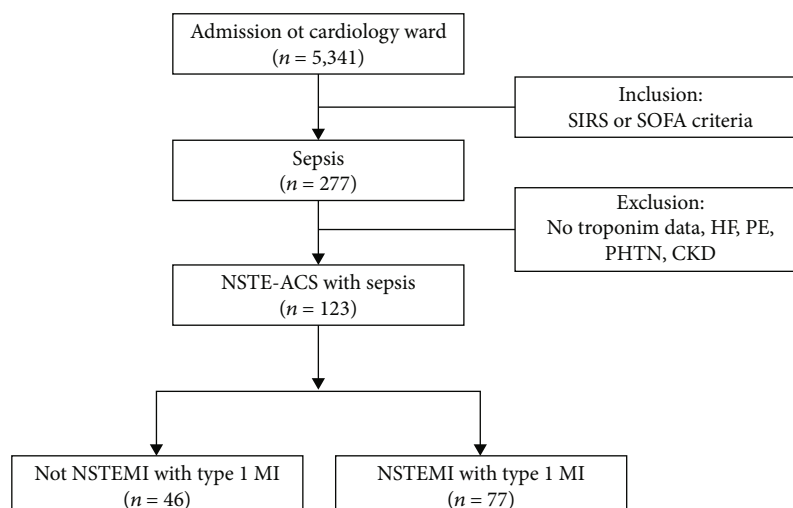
Admission ot cardiology ward
($n = 5,341$)

Inclusion:
SIRS or SOFA criteria

Sepsis
($n = 277$)

Exclusion:
No troponim data, HF, PE, PHTN, CKD

NSTE-ACS with sepsis
($n = 123$)

Not NSTEMI with type 1 MI
($n = 46$)

NSTEMI with type 1 MI
($n = 77$)